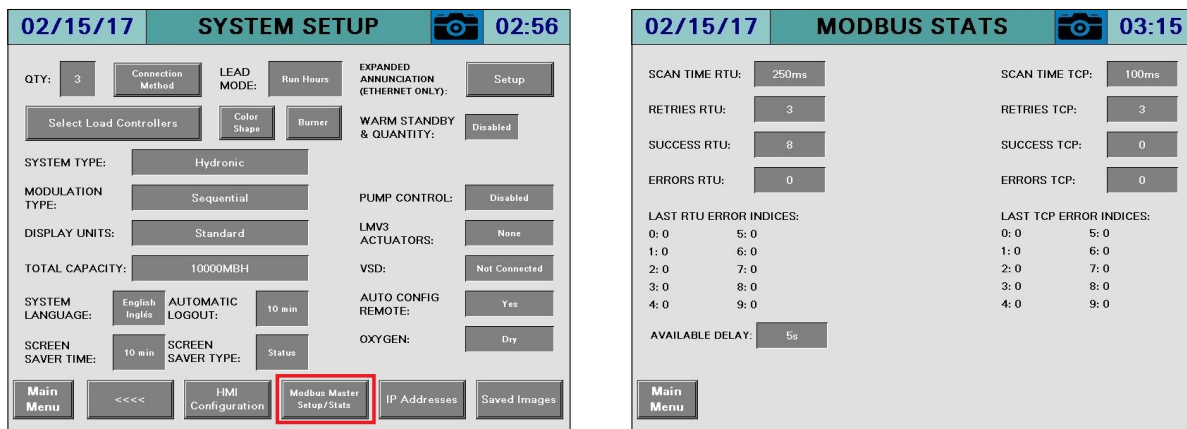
02/15/17 SYSTEM SETUP 02:56

QTY: 3 Connection Method LEAD MODE: Run Hours EXPANDED ANNUNCIATION (ETHERNET ONLY): Setup

Select Load Controllers Color Shape Burner WARM STANDBY & QUANTITY: Disabled

SYSTEM TYPE: Hydronic

MODULATION TYPE: Sequential PUMP CONTROL: Disabled

DISPLAY UNITS: Standard LMV3 ACTUATORS: None

TOTAL CAPACITY: 10000MBH VSD: Not Connected

SYSTEM LANGUAGE: English Inglés AUTOMATIC LOGOUT: 10 min AUTO CONFIG REMOTE: Yes

SCREEN SAVER TIME: 10 min SCREEN SAVER TYPE: Status OXYGEN: Dry

Main Menu <<<< HMI Configuration Modbus Master Setup/Stats IP Addresses Saved Images

02/15/17 MODBUS STATS 03:15

SCAN TIME RTU: 250ms SCAN TIME TCP: 100ms

RETRIES RTU: 3 RETRIES TCP: 3

SUCCESS RTU: 8 SUCCESS TCP: 0

ERRORS RTU: 0 ERRORS TCP: 0

LAST RTU ERROR INDICES:
0: 0 5: 0
1: 0 6: 0
2: 0 7: 0
3: 0 8: 0
4: 0 9: 0

LAST TCP ERROR INDICES:
0: 0 5: 0
1: 0 6: 0
2: 0 7: 0
3: 0 8: 0
4: 0 9: 0

AVAILABLE DELAY: 5s

Main Menu